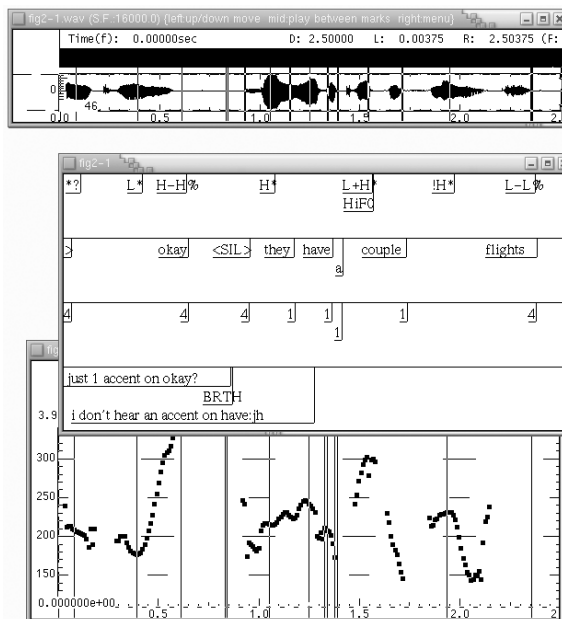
fig2-1.wav (S.F.:16000.0) (left:up/down move mid:play between marks right:menu)

Time(f): 0.00000sec D: 2.50000 L: 0.00375 R: 2.50375 (F:

0

46

0.0

0.5

1.0

1.5

2.0

fig2-1

*? L* H-H% H* L+H* !H* L-L%

HiF0

> okay <SIL> they have couple flights

a

4 4 4 1 1 1 4

1

fig

just 1 accent on okay?

BRTH

i don't hear an accent on have:jh

3.9

300

250

200

150

0.000000e+00

0.5

1.0

1.5

2.0